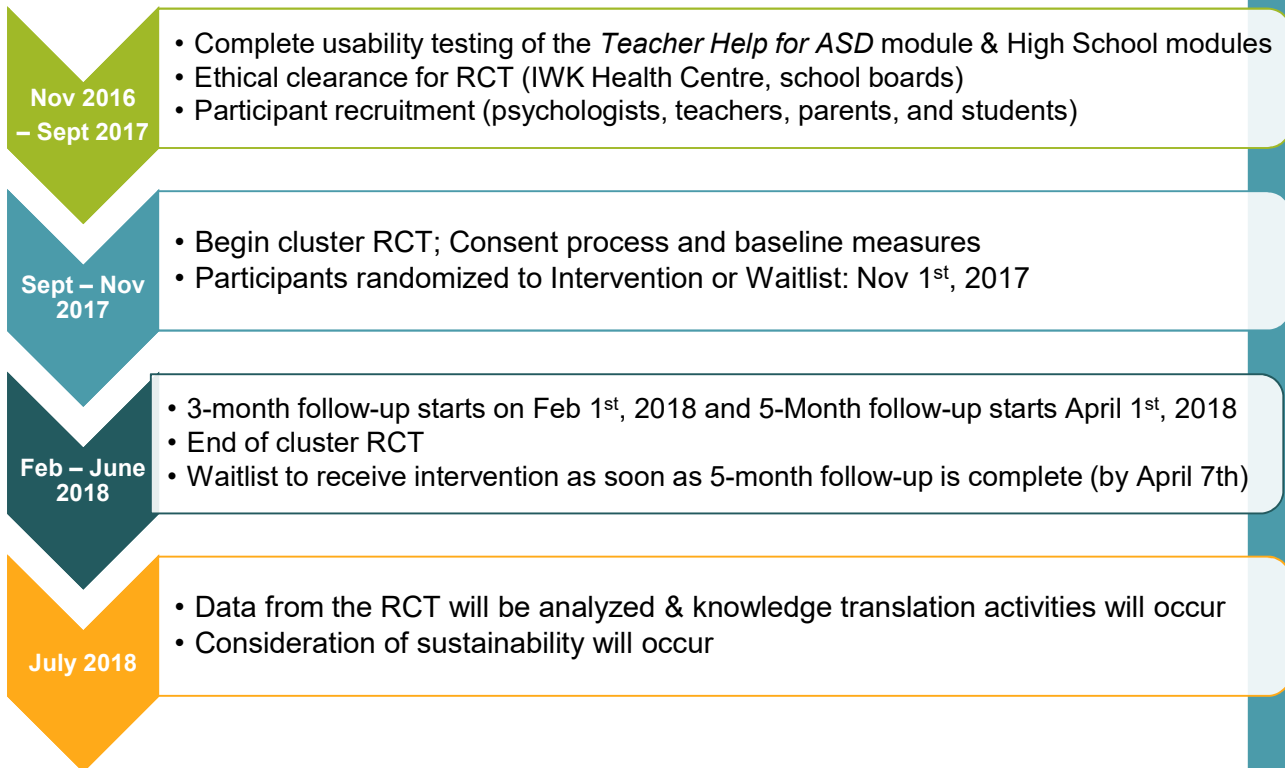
Nov 2016 – Sept 2017

• Complete usability testing of the *Teacher Help for ASD* module & High School modules
• Ethical clearance for RCT (IWK Health Centre, school boards)
• Participant recruitment (psychologists, teachers, parents, and students)

Sept – Nov 2017

• Begin cluster RCT; Consent process and baseline measures
• Participants randomized to Intervention or Waitlist: Nov 1$^{st}$, 2017

Feb – June 2018

• 3-month follow-up starts on Feb 1$^{st}$, 2018 and 5-Month follow-up starts April 1$^{st}$, 2018
• End of cluster RCT
• Waitlist to receive intervention as soon as 5-month follow-up is complete (by April 7th)

July 2018

• Data from the RCT will be analyzed & knowledge translation activities will occur
• Consideration of sustainability will occur